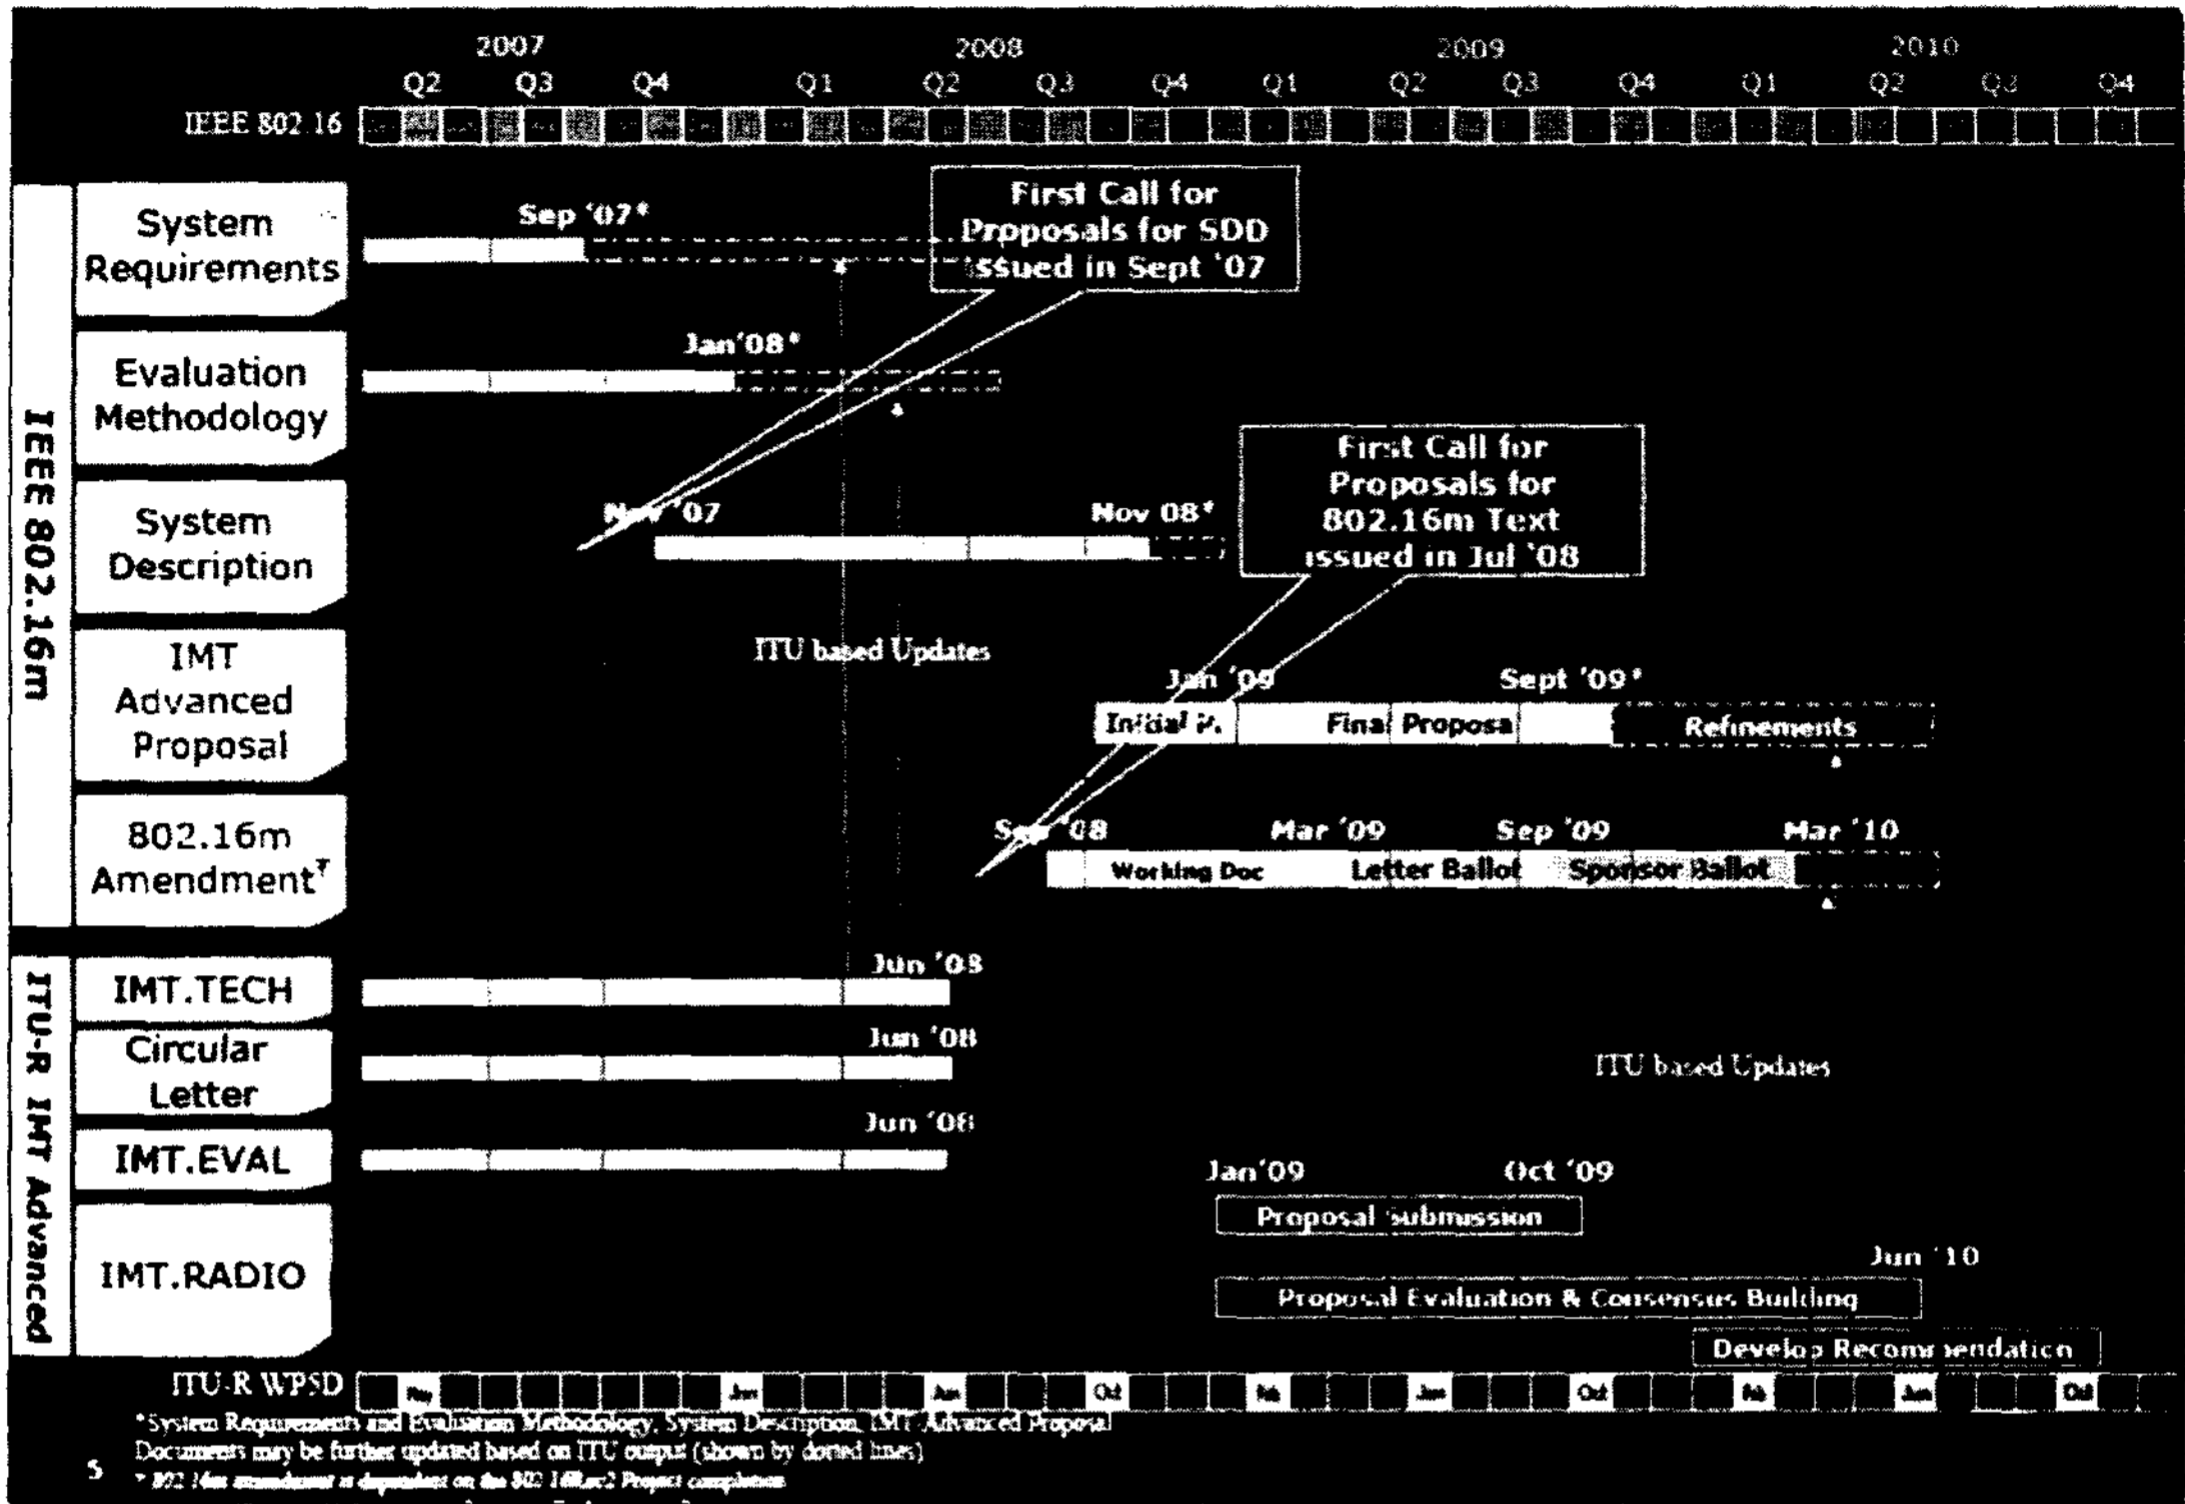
2007 2008 2009 2010
Q2 Q3 Q4 Q1 Q2 Q3 Q4 Q1 Q2 Q3 Q4 Q1 Q2 Q3 Q4
IEEE 802.16

IEEE 802.16m

System Requirements
Sep '07*

First Call for Proposals for SDD issued in Sept '07

Evaluation Methodology
Jan'08*

System Description
Nov '07
Nov 08*

First Call for Proposals for 802.16m Text issued in Jul '08

ITU based Updates

IMT Advanced Proposal
Jan '09
Sept '09*
Initial P.
Final Proposa
Refinements

802.16m Amendment†
Sep '08
Mar '09
Sep '09
Mar '10
Working Doc
Letter Ballot
Sponsor Ballot

ITU-R IMT Advanced

IMT.TECH
Jun '08

Circular Letter
Jun '08

ITU based Updates

IMT.EVAL
Jun '08

IMT.RADIO
Jan'09
Oct '09
Proposal Submission
Jun '10
Proposal Evaluation & Consensus Building
Develop Recommendation

ITU-R WP5D
May Jan Jun Oct Feb Jun Oct Feb Jun Oct

*System Requirements and Evaluation Methodology, System Description, IMT Advanced Proposal Documents may be further updated based on ITU output (shown by dotted lines)
† 802.16m amendment is dependent on the 802.16Rev2 Project completion
5